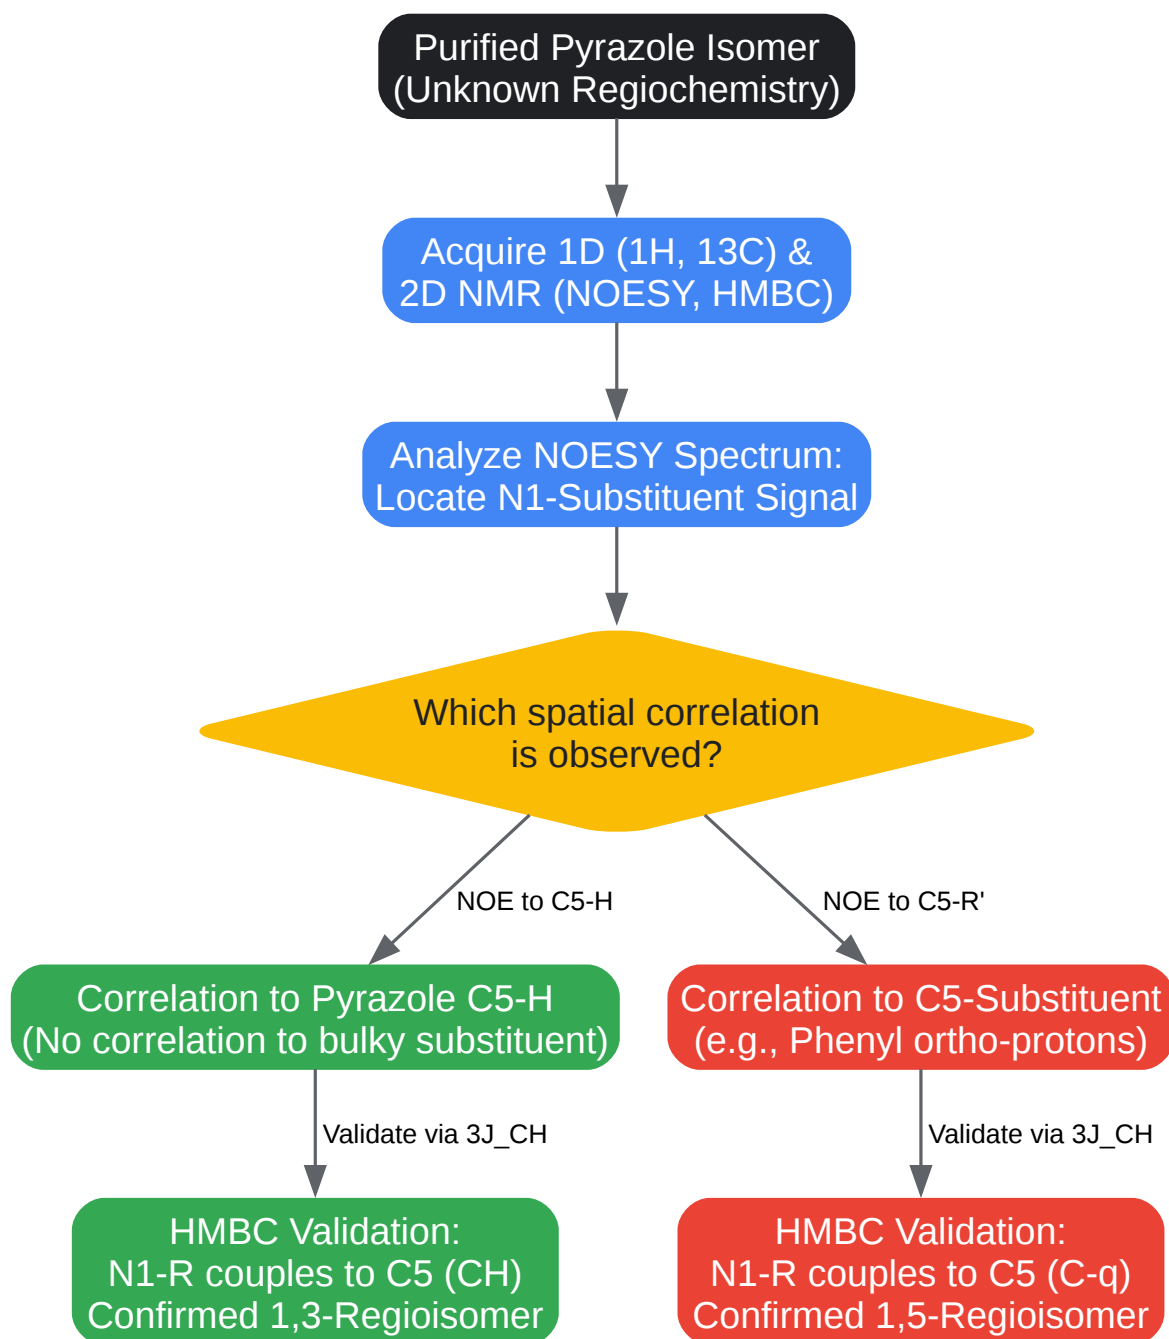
Purified Pyrazole Isomer
(Unknown Regiochemistry)

Acquire 1D (1H, 13C) &
2D NMR (NOESY, HMBC)

Analyze NOESY Spectrum:
Locate N1-Substituent Signal

Which spatial correlation
is observed?

NOE to C5-H

NOE to C5-R'

Correlation to Pyrazole C5-H
(No correlation to bulky substituent)

Correlation to C5-Substituent
(e.g., Phenyl ortho-protons)

Validate via 3J_CH

Validate via 3J_CH

HMBC Validation:
N1-R couples to C5 (CH)
Confirmed 1,3-Regioisomer

HMBC Validation:
N1-R couples to C5 (C-q)
Confirmed 1,5-Regioisomer